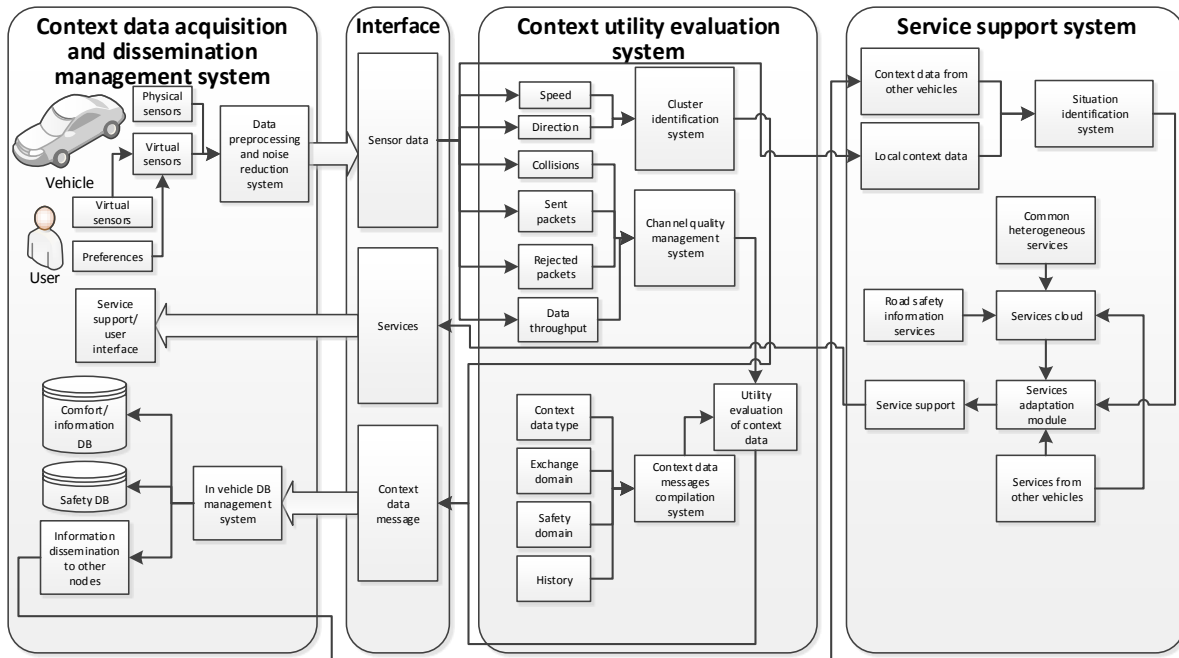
Context data acquisition and dissemination management system

Physical sensors

Virtual sensors

Vehicle

Virtual sensors

Preferences

User

Data preprocessing and noise reduction system

Service support/ user interface

Comfort/ information DB

Safety DB

In vehicle DB management system

Information dissemination to other nodes

Interface

Sensor data

Services

Context data message

Context utility evaluation system

Speed

Direction

Cluster identification system

Collisions

Sent packets

Rejected packets

Data throughput

Channel quality management system

Context data type

Exchange domain

Safety domain

History

Context data messages compilation system

Utility evaluation of context data

Service support system

Context data from other vehicles

Local context data

Situation identification system

Common heterogeneous services

Road safety information services

Services cloud

Service support

Services adaptation module

Services from other vehicles